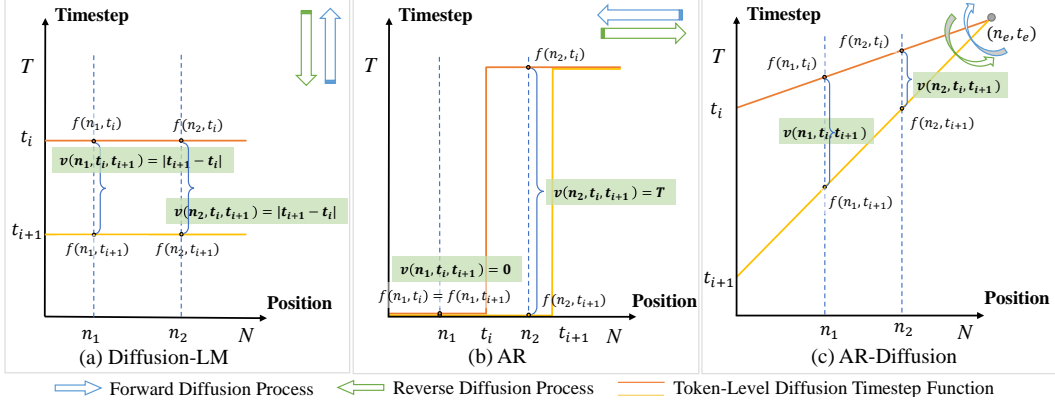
Timestep

$T$

$f(n_1,t_i)$ $f(n_2,t_i)$

$t_i$

$\boldsymbol{v(n_1,t_i,t_{i+1}) = |t_{i+1} - t_i|}$

$\boldsymbol{v(n_2,t_i,t_{i+1}) = |t_{i+1} - t_i|}$

$t_{i+1}$

$f(n_1,t_{i+1})$ $f(n_2,t_{i+1})$

Position

$n_1$ $n_2$ $N$

(a) Diffusion-LM

Timestep

$T$

$f(n_2,t_i)$

$\boldsymbol{v(n_2,t_i,t_{i+1}) = T}$

$\boldsymbol{v(n_1,t_i,t_{i+1}) = 0}$

$f(n_1,t_i) = f(n_1,t_{i+1})$

$f(n_2,t_{i+1})$

Position

$n_1$ $t_i$ $n_2$ $t_{i+1}$ $N$

(b) AR

Timestep

$(n_e,t_e)$

$f(n_2,t_i)$

$T$

$f(n_1,t_i)$

$\boldsymbol{v(n_2,t_i,t_{i+1})}$

$t_i$

$f(n_2,t_{i+1})$

$\boldsymbol{v(n_1,t_i,t_{i+1})}$

$f(n_1,t_{i+1})$

$t_{i+1}$

Position

$n_1$ $n_2$ $N$

(c) AR-Diffusion

Forward Diffusion Process Reverse Diffusion Process Token-Level Diffusion Timestep Function